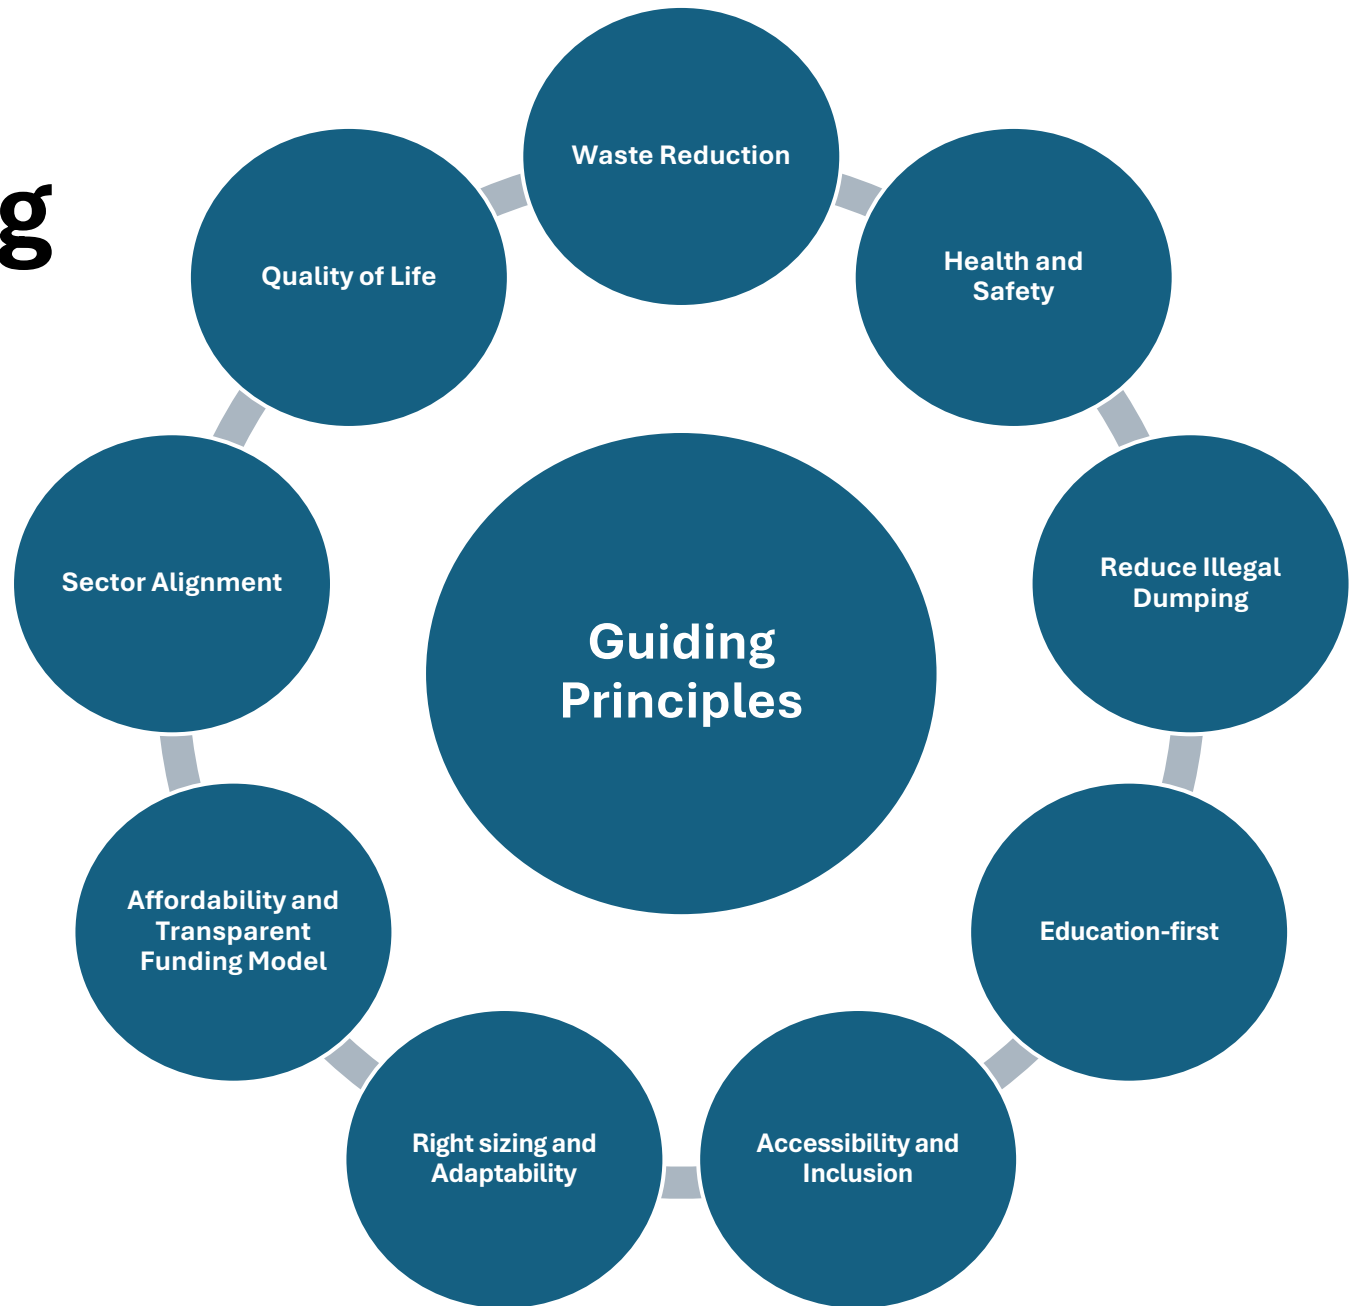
g

Guiding Principles

Waste Reduction

Health and Safety

Reduce Illegal Dumping

Education-first

Accessibility and Inclusion

Right sizing and Adaptability

Affordability and Transparent Funding Model

Sector Alignment

Quality of Life